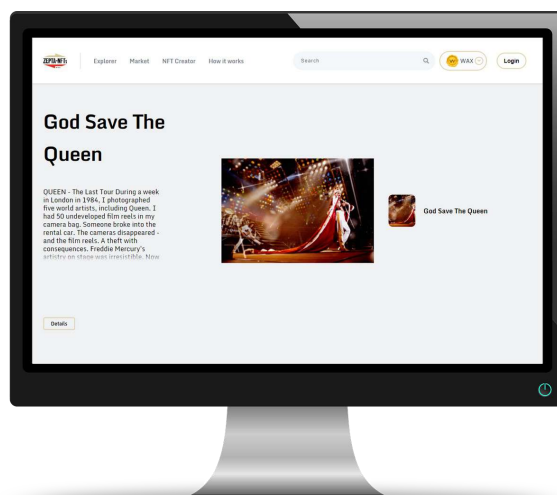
ZEPTA-NFTs

Explorer Market NFT Creator How it works

Search

WAX

Login

God Save The Queen

QUEEN - The Last Tour During a week in London in 1984, I photographed five world artists, including Queen. I had 50 undeveloped film reels in my camera bag. Someone broke into the rental car. The cameras disappeared - and the film reels. A theft with consequences. Freddie Mercury's artistry on stage was irresistible. Now

God Save The Queen

Details